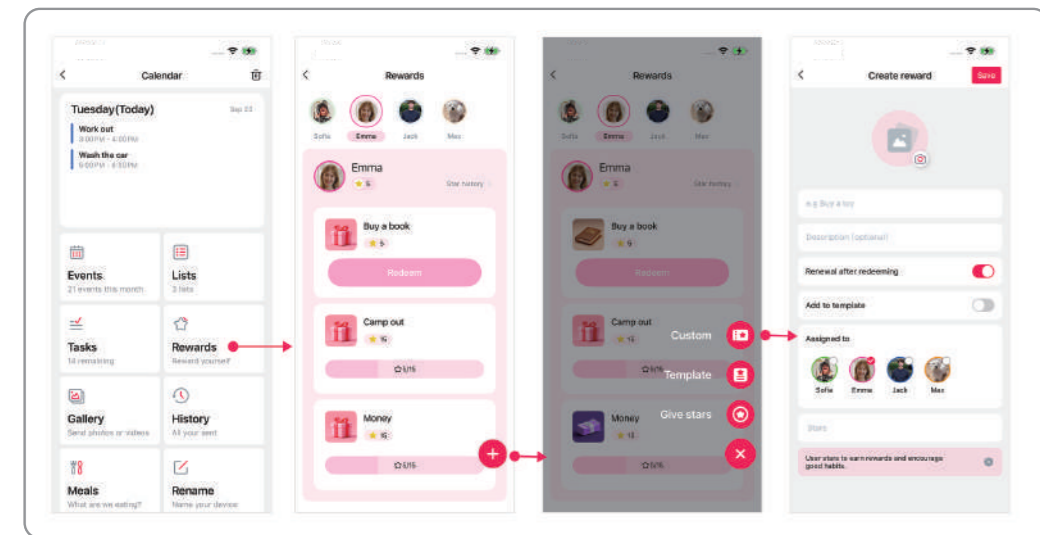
Calendar

Tuesday(Today) Sep 23

Work out
3:00PM - 4:00PM

Wash the car
5:00PM - 6:50PM

Events
21 events this month

Lists
3 lists

Tasks
14 remaining

Rewards
Reward yourself

Gallery
Send photos or videos

History
All your sent

Meals
What are we eating?

Rename
Name your device

Rewards

Sofia Emma Jack Max

Emma
5
Star history

Buy a book
5
Redeem

Camp out
15
0/15

Money
15
0/15

Rewards

Sofia Emma Jack Max

Emma
5
Star history

Buy a book
5
Redeem

Camp out
15

Custom

Template

Give stars

Money
15
0/15

Create reward
Save

e.g. Buy a toy

Description (optional)

Renewal after redeeming

Add to template

Assigned to

Sofia Emma Jack Max

Stars

User stars to earn rewards and encourage good habits.